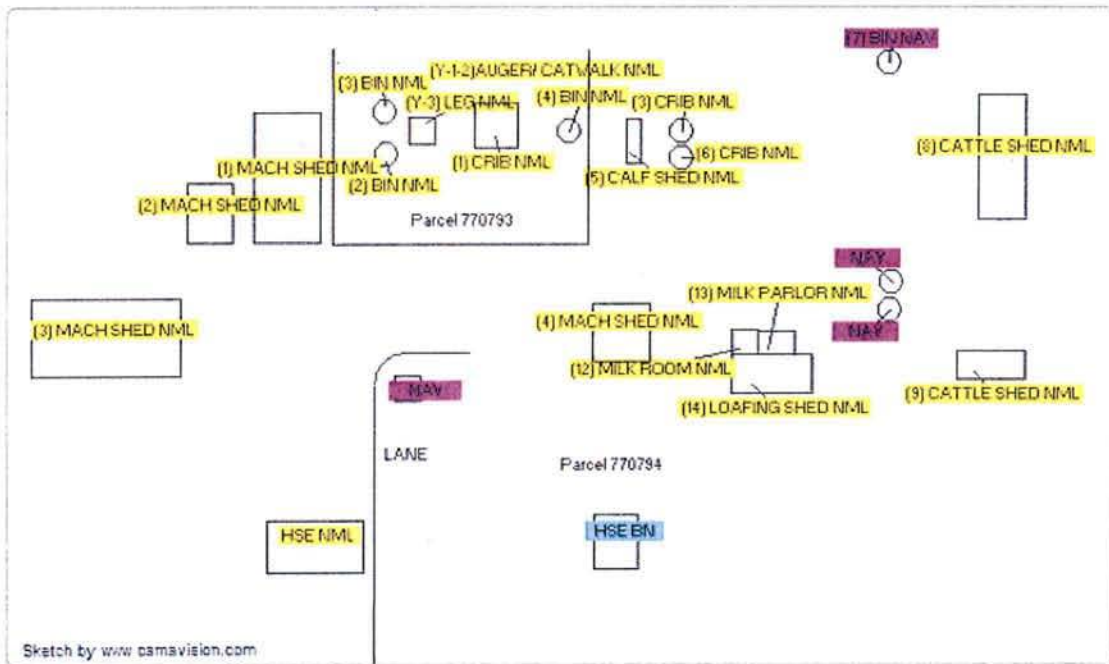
(7) BIN NAV
(3) BIN NML
(Y-1-2) AUGER/ CATWALK NML
(Y-3) LEG NML
(4) BIN NML
(3) CRIB NML
(8) CATTLE SHED NML
(1) MACH SHED NML
(2) BIN NML
(1) CRIB NML
(6) CRIB NML
(5) CALF SHED NML
(2) MACH SHED NML
Parcel 770793
NAV
(13) MILK PARLOR NML
(3) MACH SHED NML
(4) MACH SHED NML
NAV
(12) MILK ROOM NML
NAV
(9) CATTLE SHED NML
(14) LOAFING SHED NML
LANE
Parcel 770794
HSE NML
HSE BN
Sketch by www.camavision.com